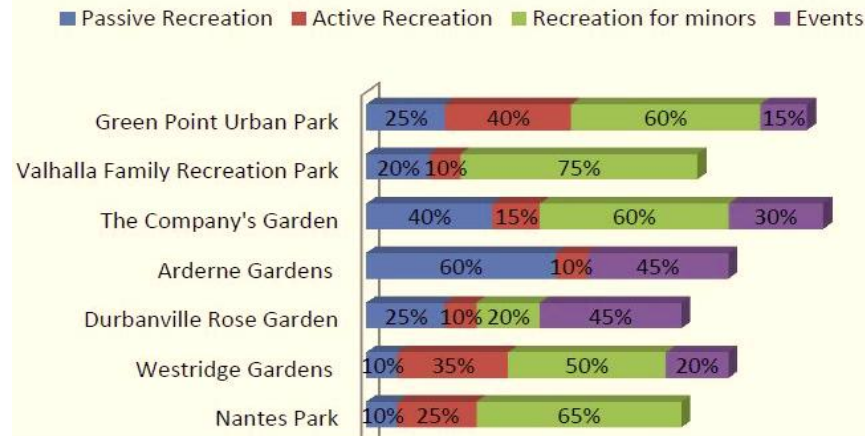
Passive Recreation Active Recreation Recreation for minors Events

| | Passive Recreation | Active Recreation | Recreation for minors | Events |
|---|---|---|---|---|
| Green Point Urban Park | 25% | 40% | 60% | 15% |
| Valhalla Family Recreation Park | 20% | 10% | 75% | |
| The Company's Garden | 40% | 15% | 60% | 30% |
| Arderne Gardens | 60% | 10% | | 45% |
| Durbanville Rose Garden | 25% | 10% | 20% | 45% |
| Westridge Gardens | 10% | 35% | 50% | 20% |
| Nantes Park | 10% | 25% | 65% | |